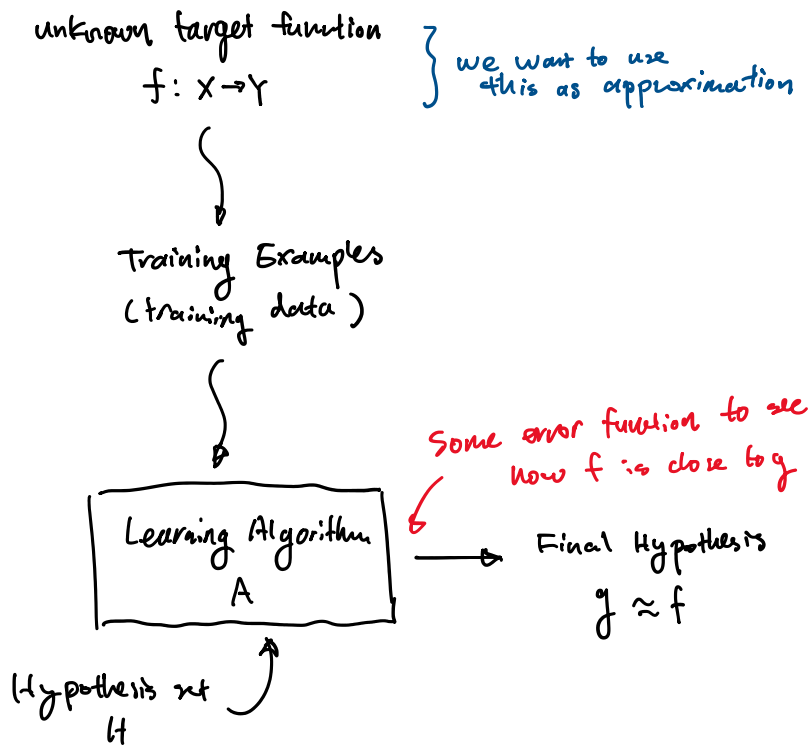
unknown target function
$f: X \to Y$

we want to use this as approximation

Training Examples
(training data)

Some error function to see how f is close to g

Learning Algorithm
A

Final Hypothesis
$g \approx f$

Hypothesis set
H